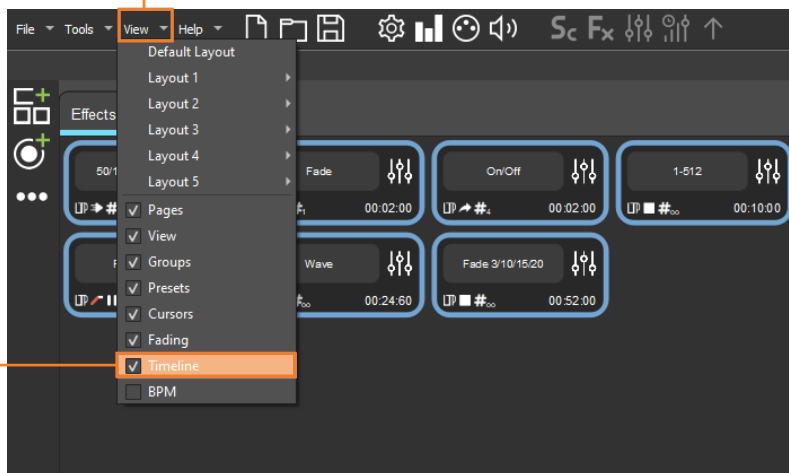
File Tools View Help

Sc Fx

Default Layout
Layout 1
Layout 2
Layout 3
Layout 4
Layout 5
Pages
View
Groups
Presets
Cursors
Fading
Timeline
BPM

Effects

50/1

Fade
00:02:00

On/Off
00:02:00

1-512
00:10:00

Wave
00:24:60

Fade 3/10/15/20
00:52:00